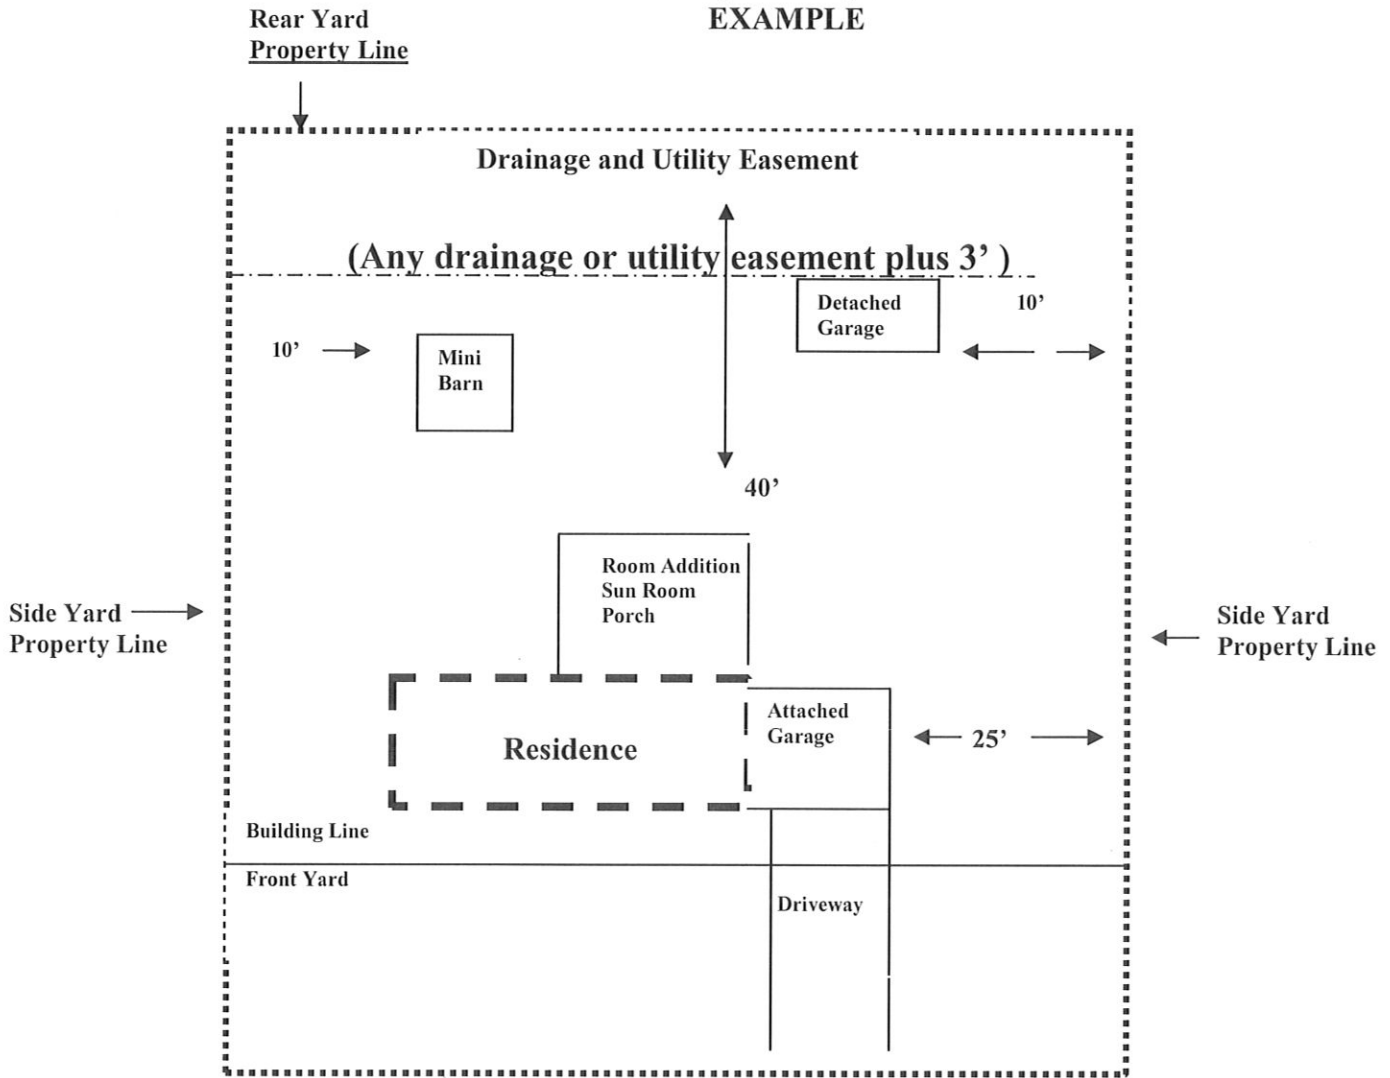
Rear Yard
Property Line

EXAMPLE

Drainage and Utility Easement

(Any drainage or utility easement plus 3’ )

Detached Garage

10’

10’

Mini Barn

40’

Room Addition
Sun Room
Porch

Side Yard
Property Line

Side Yard
Property Line

Residence

Attached Garage

25’

Building Line

Front Yard

Driveway